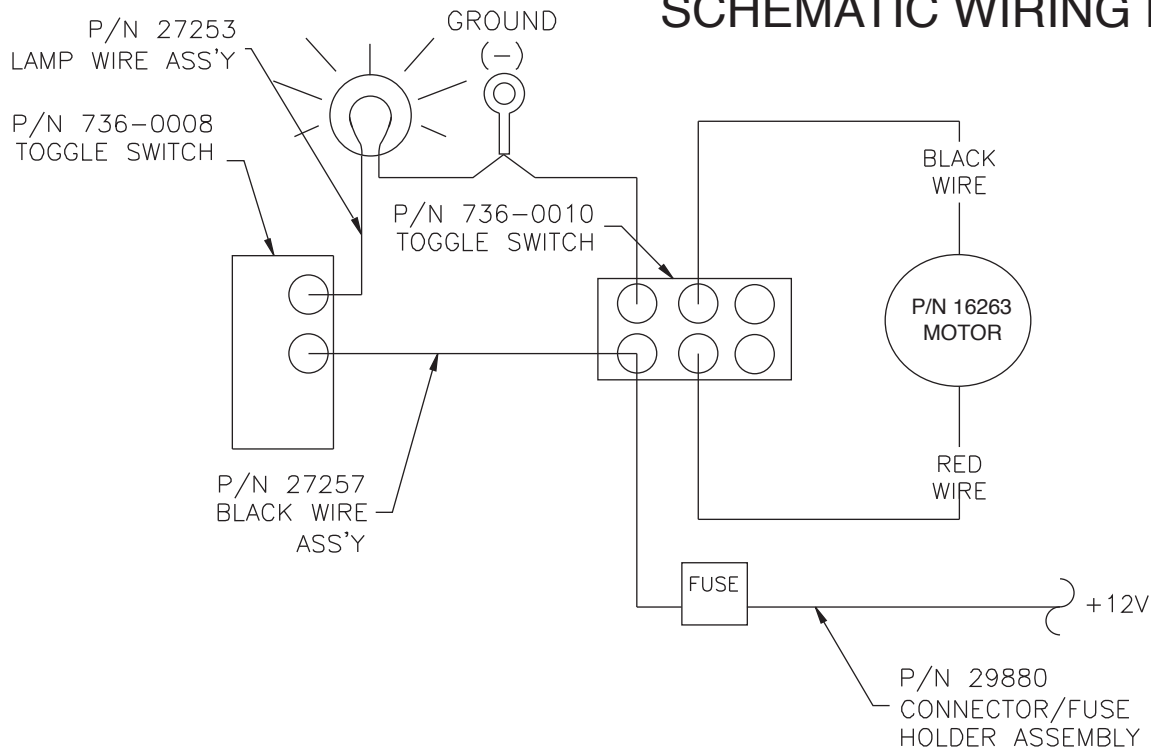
SCHEMATIC WIRING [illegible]

P/N 27253
LAMP WIRE ASS'Y

GROUND
(−)

P/N 736−0008
TOGGLE SWITCH

BLACK
WIRE

P/N 736−0010
TOGGLE SWITCH

P/N 16263
MOTOR

RED
WIRE

P/N 27257
BLACK WIRE
ASS'Y

FUSE

+12V

P/N 29880
CONNECTOR/FUSE
HOLDER ASSEMBLY